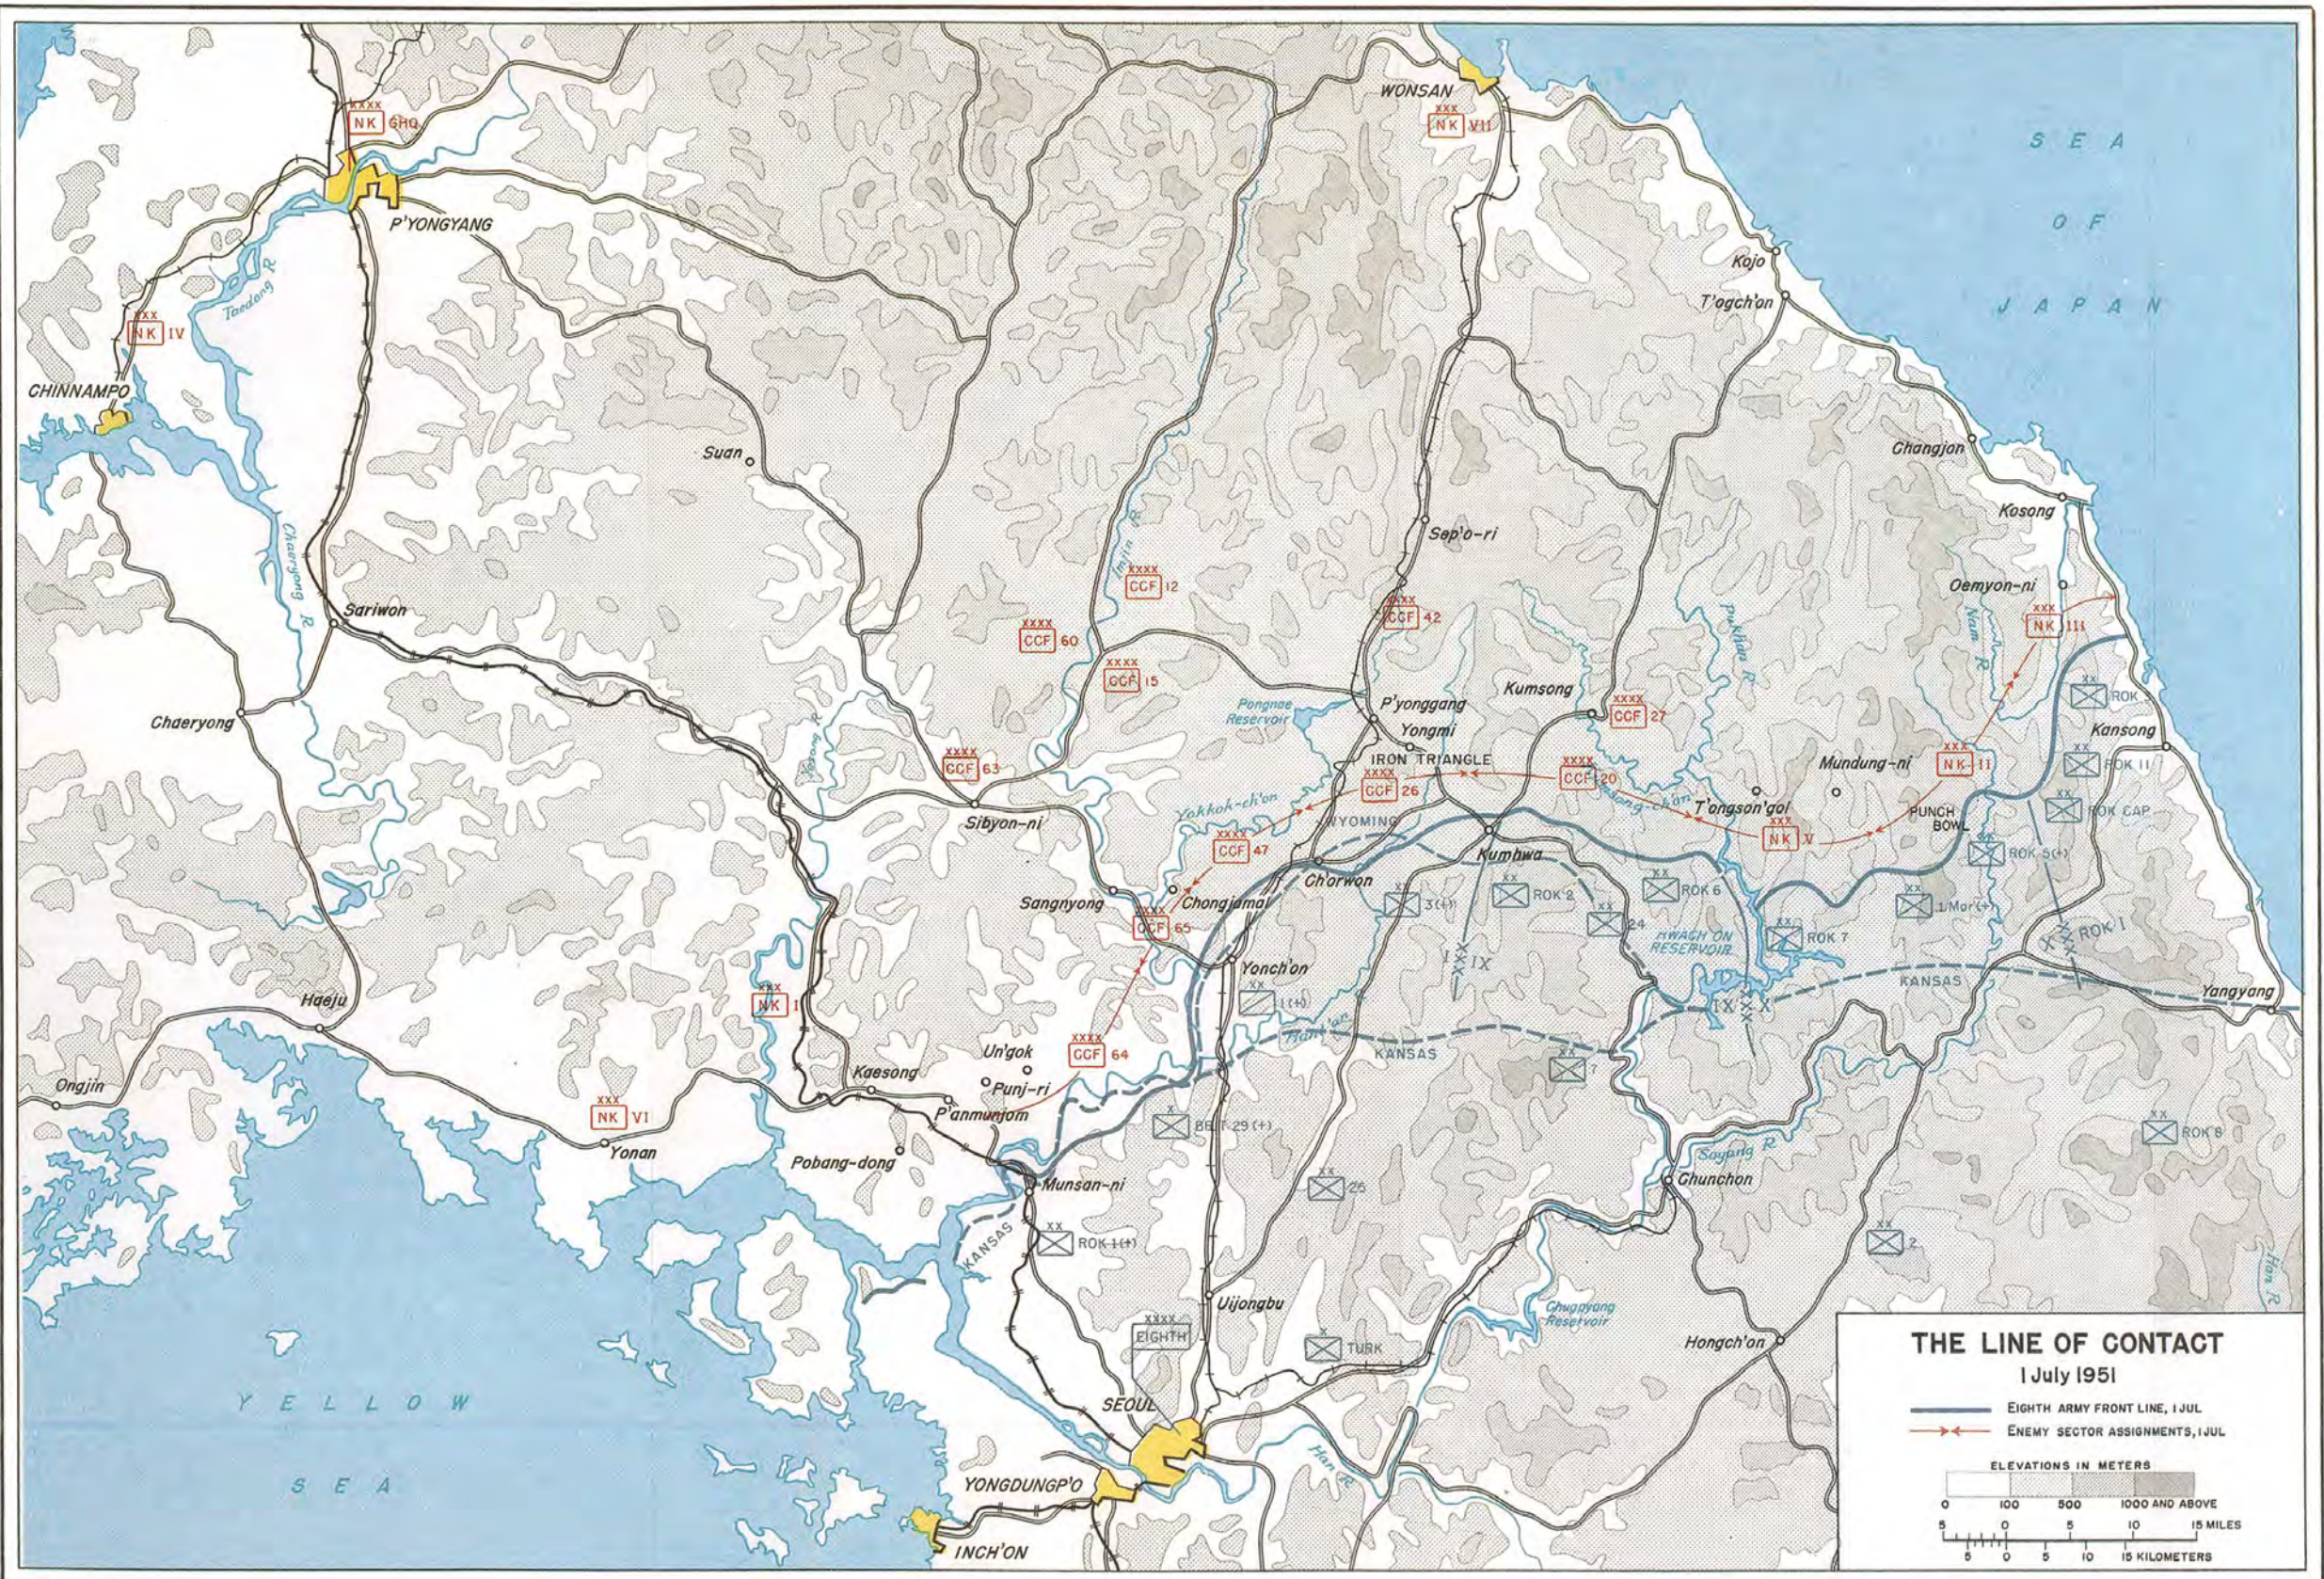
THE LINE OF CONTACT
1 July 1951

EIGHTH ARMY FRONT LINE, 1 JUL
ENEMY SECTOR ASSIGNMENTS, 1 JUL

ELEVATIONS IN METERS
0 100 500 1000 AND ABOVE

5 0 5 10 15 MILES
5 0 5 10 15 KILOMETERS

SEA OF JAPAN

YELLOW SEA

WONSAN
NK VII
NK GHQ
P'YONGYANG
Taedong R.
NK IV
CHINNAMPO
Kojo
T'ogch'on
Changjon
Kosong
Oemyon-ni
NK III
Suan
Sep'o-ri
Imjin R.
CCF 12
CCF 42
CCF 60
CCF 15
Chaeryong R.
Sariwon
Chaeryong
Pukhan R.
Nam R.
Kumsong
P'yonggang
Pongnae Reservoir
Yongmi
CCF 27
ROK
Kansong
CCF 63
IRON TRIANGLE
CCF 20
Mundung-ni
NK II
ROK 11
CCF 26
Kumsong-ch'on
T'ongsan'gol
PUNCH BOWL
ROK CAP
Sibyon-ni
Yokkok-ch'on
WYOMING
NK V
Kumhwa
ROK 5(+)
CCF 47
Ch'orwon
ROK 2
ROK 6
1 Mar(+)
Sangnyong
Chongjamal
3(+)
IX
24
ROK 7
ROK I
CCF 65
HWACH'ON RESERVOIR
X
KANSAS
Yangyang
NK I
Yonch'on
1(+)
Haeju
X
Hantan R.
KANSAS
7
CCF 64
Un'gok
Ongjin
Kaesong
Punj-ri
NK VI
P'anmunjom
BELG 29(+)
Yonan
Pobang-dong
Soyang R.
ROK 8
Munsan-ni
Chunchon
25
KANSAS
ROK 1(+)
2
Han R.
Uijongbu
EIGHTH
Chugjyang Reservoir
TURK
Hongch'on
SEOUL
Han R.
YONGDUNGP'O
INCH'ON